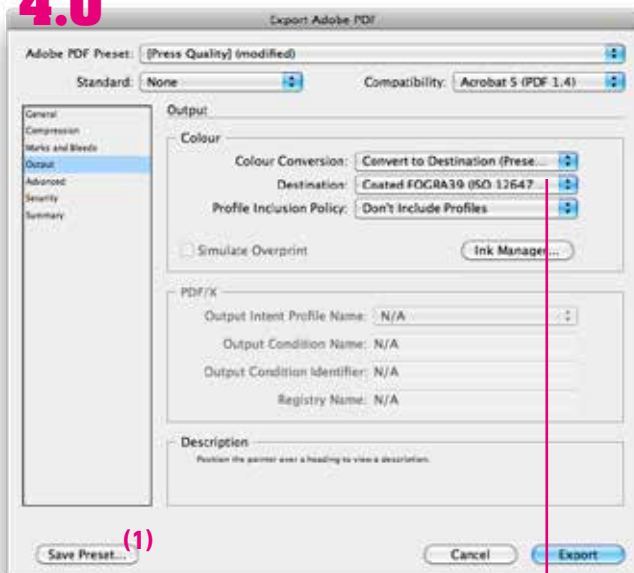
4.0

Export Adobe PDF

Adobe PDF Preset: [Press Quality] (modified)

Standard: None

Compatibility: Acrobat 5 (PDF 1.4)

General
Compression
Marks and Bleeds
Output
Advanced
Security
Summary

Output

Colour

Colour Conversion: Convert to Destination (Prese...

Destination: Coated FOGRA39 (ISO 12647...

Profile Inclusion Policy: Don't Include Profiles

Simulate Overprint

Ink Manager...

PDF/X

Output Intent Profile Name: N/A

Output Condition Name: N/A

Output Condition Identifier: N/A

Registry Name: N/A

Description

Position the pointer over a heading to view a description.

Save Preset... (1)

Cancel

Export